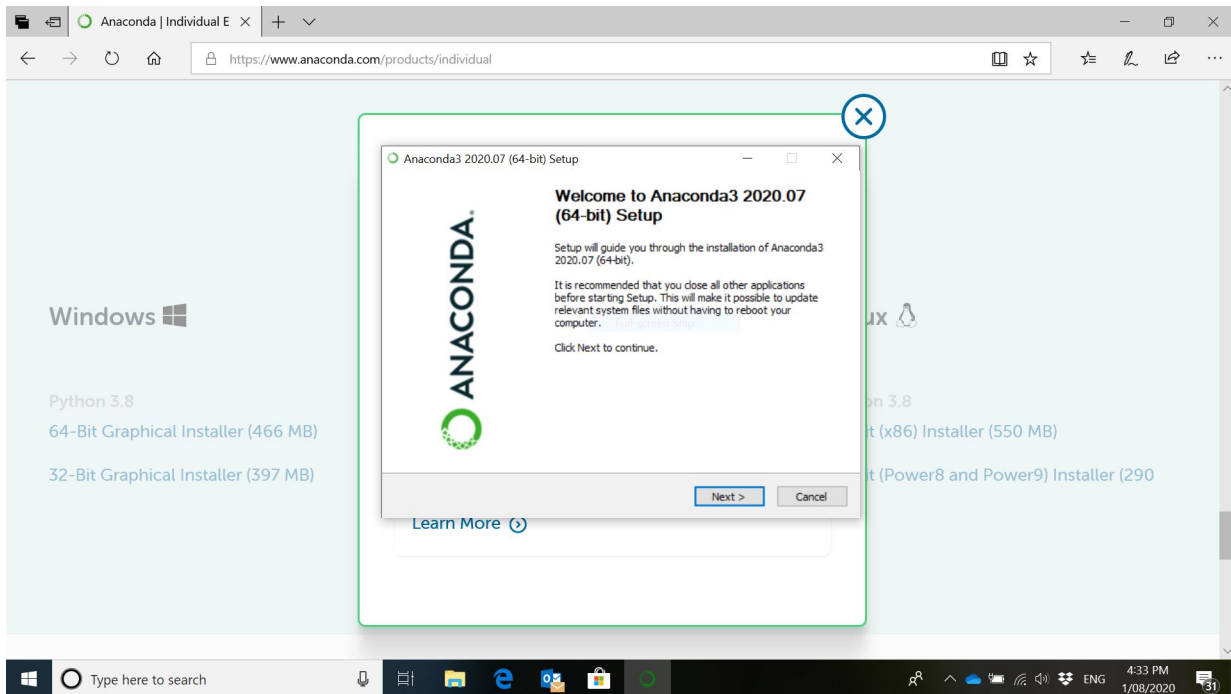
Anaconda | Individual E

https://www.anaconda.com/products/individual

Windows

Python 3.8

64-Bit Graphical Installer (466 MB)

32-Bit Graphical Installer (397 MB)

Anaconda3 2020.07 (64-bit) Setup

ANACONDA.

Welcome to Anaconda3 2020.07 (64-bit) Setup

Setup will guide you through the installation of Anaconda3 2020.07 (64-bit).

It is recommended that you close all other applications before starting Setup. This will make it possible to update relevant system files without having to reboot your computer. Full-screen Snip

Click Next to continue.

Next >

Cancel

Learn More

ux

on 3.8

t (x86) Installer (550 MB)

t (Power8 and Power9) Installer (290

Type here to search

ENG

4:33 PM
1/08/2020

31